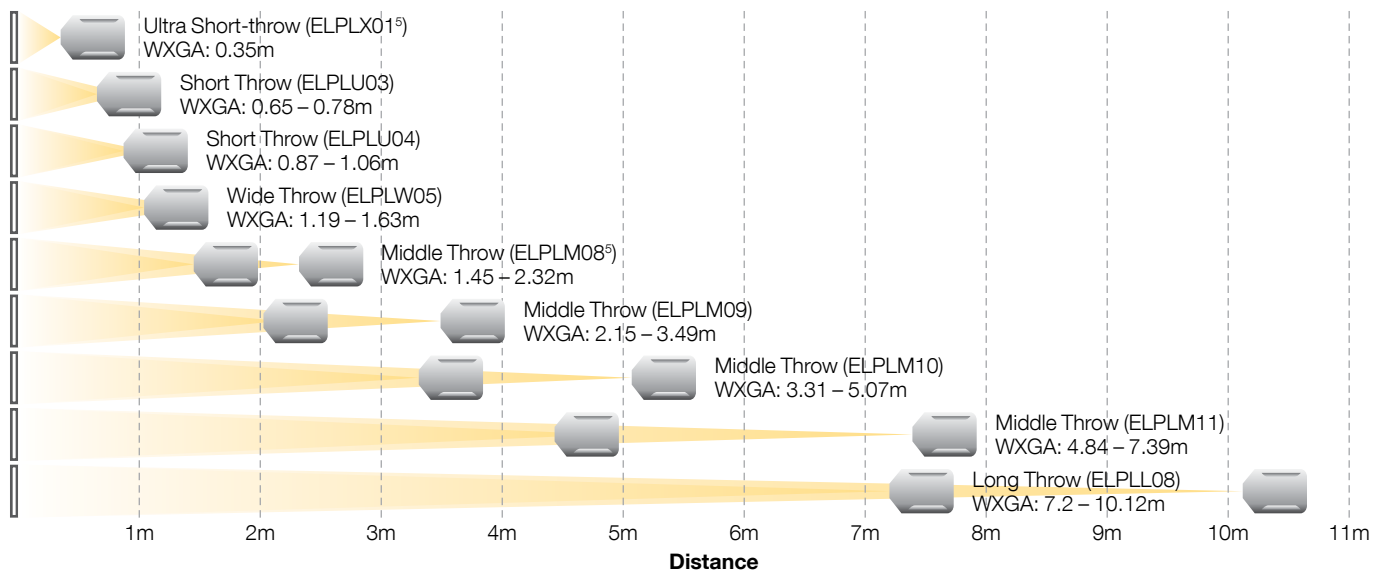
Ultra Short-throw (ELPLX01$^5$)
WXGA: 0.35m

Short Throw (ELPLU03)
WXGA: 0.65 – 0.78m

Short Throw (ELPLU04)
WXGA: 0.87 – 1.06m

Wide Throw (ELPLW05)
WXGA: 1.19 – 1.63m

Middle Throw (ELPLM08$^5$)
WXGA: 1.45 – 2.32m

Middle Throw (ELPLM09)
WXGA: 2.15 – 3.49m

Middle Throw (ELPLM10)
WXGA: 3.31 – 5.07m

Middle Throw (ELPLM11)
WXGA: 4.84 – 7.39m

Long Throw (ELPLL08)
WXGA: 7.2 – 10.12m

1m 2m 3m 4m 5m 6m 7m 8m 9m 10m 11m

Distance